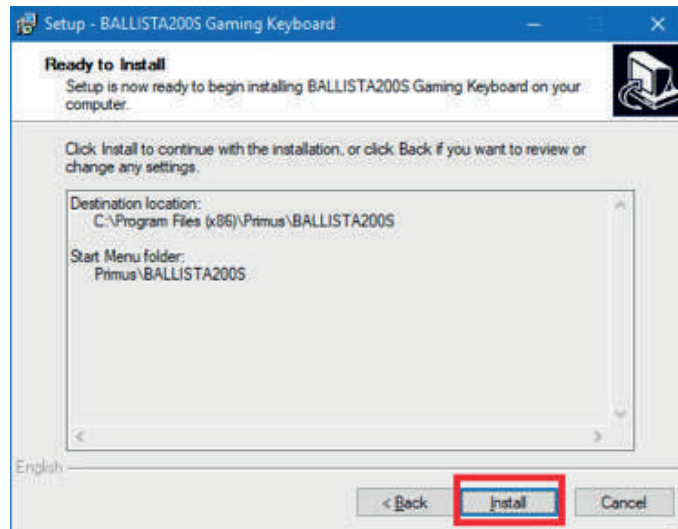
Setup - BALLISTA200S Gaming Keyboard

Ready to Install

Setup is now ready to begin installing BALLISTA200S Gaming Keyboard on your computer.

Click Install to continue with the installation, or click Back if you want to review or change any settings.

Destination location:
C:\Program Files (x86)\Primus\BALLISTA200S

Start Menu folder:
Primus\BALLISTA200S

English

< Back

Install

Cancel